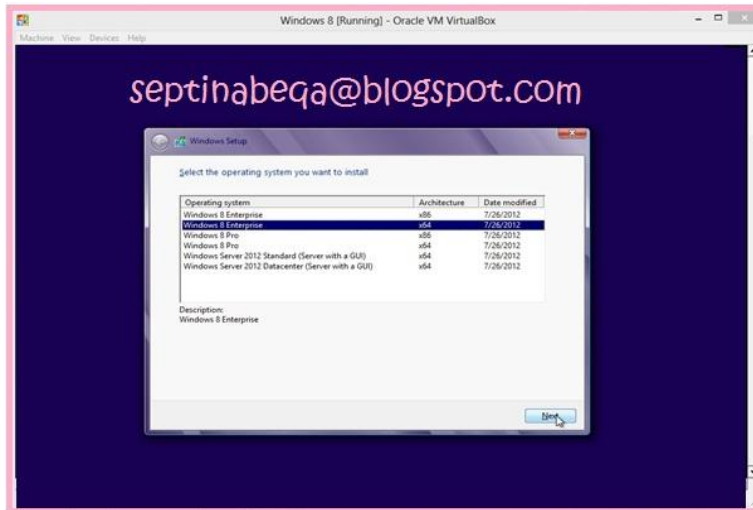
Windows 8 [Running] - Oracle VM VirtualBox

Machine View Devices Help

septinabeqa@blogspot.com

Windows Setup

Select the operating system you want to install

| Operating system | Architecture | Date modified |
|---|---|---|
| Windows 8 Enterprise | x86 | 7/26/2012 |
| Windows 8 Enterprise | x64 | 7/26/2012 |
| Windows 8 Pro | x86 | 7/26/2012 |
| Windows 8 Pro | x64 | 7/26/2012 |
| Windows Server 2012 Standard (Server with a GUI) | x64 | 7/26/2012 |
| Windows Server 2012 Datacenter (Server with a GUI) | x64 | 7/26/2012 |

Description:
Windows 8 Enterprise

Next